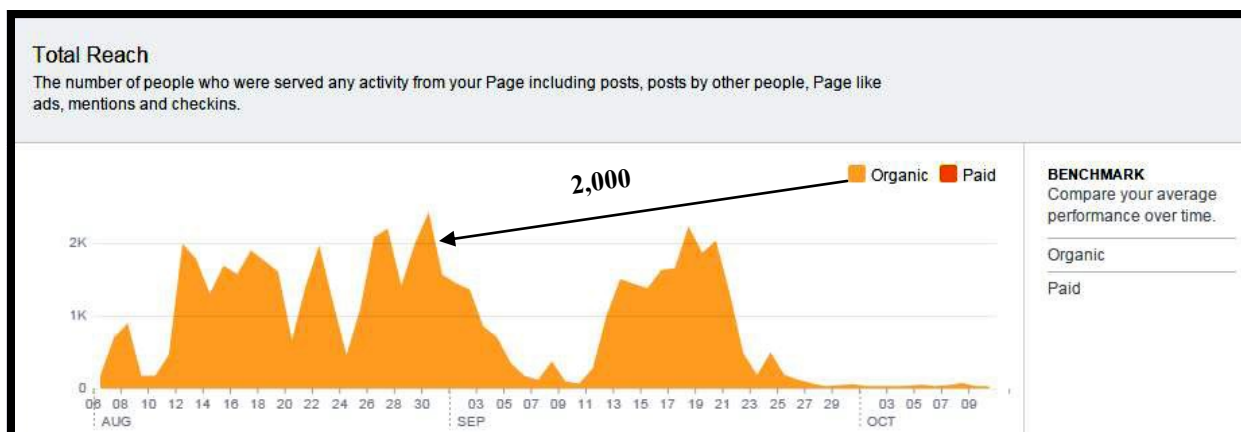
Total Reach

The number of people who were served any activity from your Page including posts, posts by other people, Page like ads, mentions and checkins.

2,000

Organic Paid

2K
1K
0

06 08 10 12 14 16 18 20 22 24 26 28 30 03 05 07 09 11 13 15 17 19 21 23 25 27 29 03 05 07 09
AUG
SEP
OCT

BENCHMARK
Compare your average performance over time.

Organic

Paid